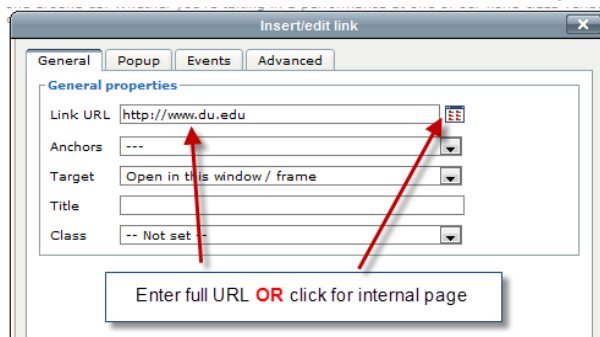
Insert/edit link

General | Popup | Events | Advanced

General properties

Link URL http://www.du.edu

Anchors ---

Target Open in this window / frame

Title

Class -- Not set --

Enter full URL OR click for internal page